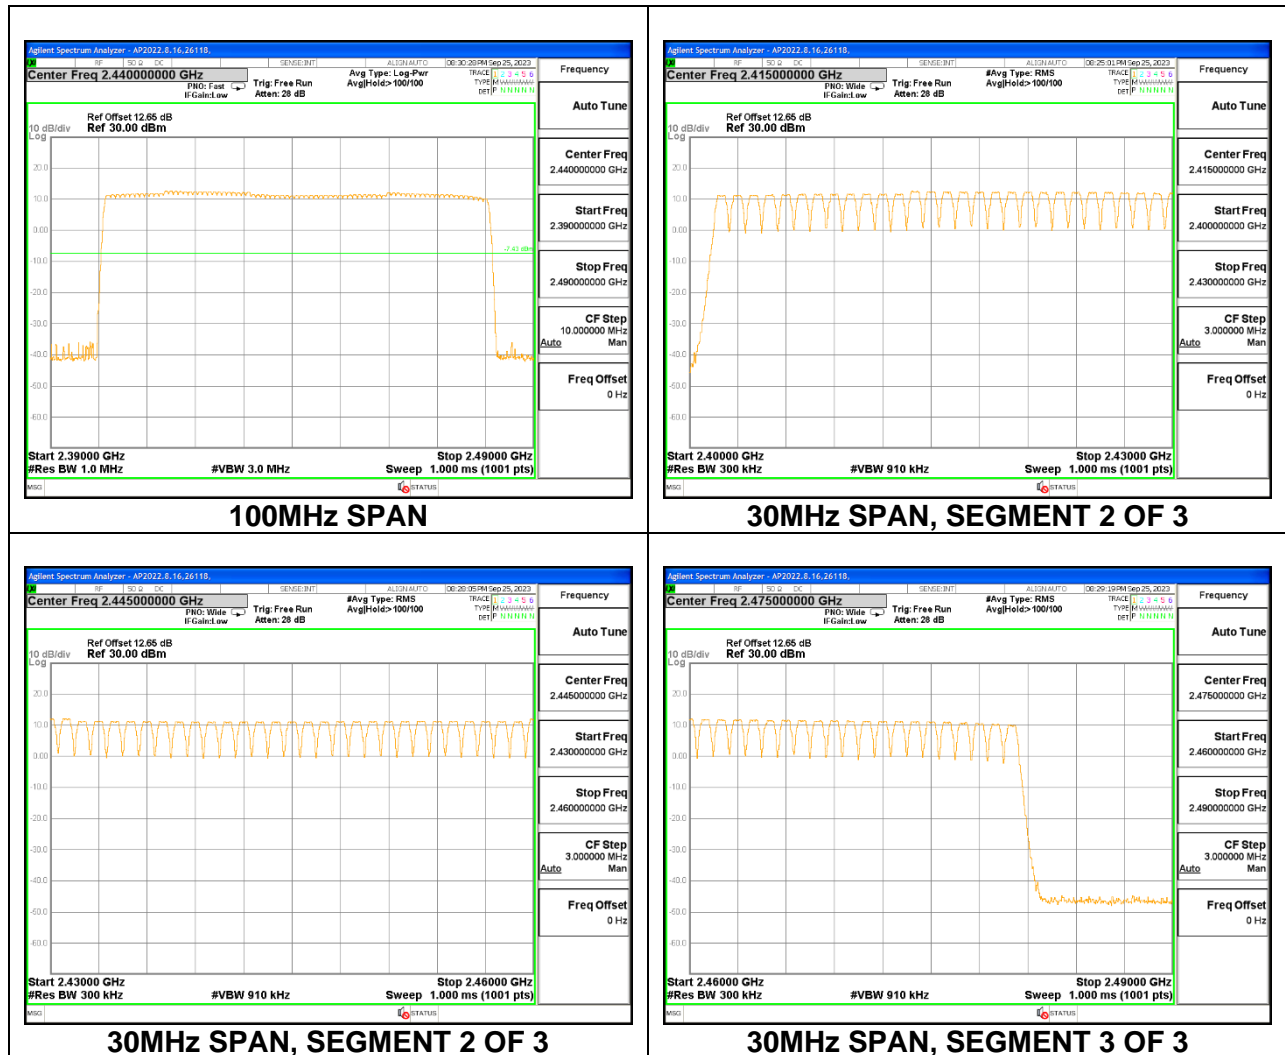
Agilent Spectrum Analyzer - AP2022.8.16,26118.
RF 50 Ω DC SENSE:INT ALIGN AUTO 08:30:28 PM Sep 25, 2023
Center Freq 2.440000000 GHz
PNO: Fast IFGain:Low
Trig: Free Run
Atten: 28 dB
Avg Type: Log-Pwr
Avg|Hold:> 100/100
TRACE 1 2 3 4 5 6
TYPE M
DET P N N N N N
Frequency
Ref Offset 12.65 dB
10 dB/div Ref 30.00 dBm
Log
20.0
10.0
0.00
-10.0
-20.0
-30.0
-40.0
-50.0
-60.0
-7.43 dBm
Start 2.39000 GHz
#Res BW 1.0 MHz
#VBW 3.0 MHz
Stop 2.49000 GHz
Sweep 1.000 ms (1001 pts)
Auto Tune
Center Freq
2.440000000 GHz
Start Freq
2.390000000 GHz
Stop Freq
2.490000000 GHz
CF Step
10.000000 MHz
Auto Man
Freq Offset
0 Hz
MSG STATUS

100MHz SPAN

Agilent Spectrum Analyzer - AP2022.8.16,26118.
RF 50 Ω DC SENSE:INT ALIGN AUTO 08:25:01 PM Sep 25, 2023
Center Freq 2.415000000 GHz
PNO: Wide IFGain:Low
Trig: Free Run
Atten: 28 dB
#Avg Type: RMS
Avg|Hold:> 100/100
TRACE 1 2 3 4 5 6
TYPE M
DET P N N N N N
Frequency
Ref Offset 12.65 dB
10 dB/div Ref 30.00 dBm
Log
20.0
10.0
0.00
-10.0
-20.0
-30.0
-40.0
-50.0
-60.0
Start 2.40000 GHz
#Res BW 300 kHz
#VBW 910 kHz
Stop 2.43000 GHz
Sweep 1.000 ms (1001 pts)
Auto Tune
Center Freq
2.415000000 GHz
Start Freq
2.400000000 GHz
Stop Freq
2.430000000 GHz
CF Step
3.000000 MHz
Auto Man
Freq Offset
0 Hz
MSG STATUS

30MHz SPAN, SEGMENT 2 OF 3

Agilent Spectrum Analyzer - AP2022.8.16,26118.
RF 50 Ω DC SENSE:INT ALIGN AUTO 08:26:05 PM Sep 25, 2023
Center Freq 2.445000000 GHz
PNO: Wide IFGain:Low
Trig: Free Run
Atten: 28 dB
#Avg Type: RMS
Avg|Hold:> 100/100
TRACE 1 2 3 4 5 6
TYPE M
DET P N N N N N
Frequency
Ref Offset 12.65 dB
10 dB/div Ref 30.00 dBm
Log
20.0
10.0
0.00
-10.0
-20.0
-30.0
-40.0
-50.0
-60.0
Start 2.43000 GHz
#Res BW 300 kHz
#VBW 910 kHz
Stop 2.46000 GHz
Sweep 1.000 ms (1001 pts)
Auto Tune
Center Freq
2.445000000 GHz
Start Freq
2.430000000 GHz
Stop Freq
2.460000000 GHz
CF Step
3.000000 MHz
Auto Man
Freq Offset
0 Hz
MSG STATUS

30MHz SPAN, SEGMENT 2 OF 3

Agilent Spectrum Analyzer - AP2022.8.16,26118.
RF 50 Ω DC SENSE:INT ALIGN AUTO 08:29:19 PM Sep 25, 2023
Center Freq 2.475000000 GHz
PNO: Wide IFGain:Low
Trig: Free Run
Atten: 28 dB
#Avg Type: RMS
Avg|Hold:> 100/100
TRACE 1 2 3 4 5 6
TYPE M
DET P N N N N N
Frequency
Ref Offset 12.65 dB
10 dB/div Ref 30.00 dBm
Log
20.0
10.0
0.00
-10.0
-20.0
-30.0
-40.0
-50.0
-60.0
Start 2.46000 GHz
#Res BW 300 kHz
#VBW 910 kHz
Stop 2.49000 GHz
Sweep 1.000 ms (1001 pts)
Auto Tune
Center Freq
2.475000000 GHz
Start Freq
2.460000000 GHz
Stop Freq
2.490000000 GHz
CF Step
3.000000 MHz
Auto Man
Freq Offset
0 Hz
MSG STATUS

30MHz SPAN, SEGMENT 3 OF 3